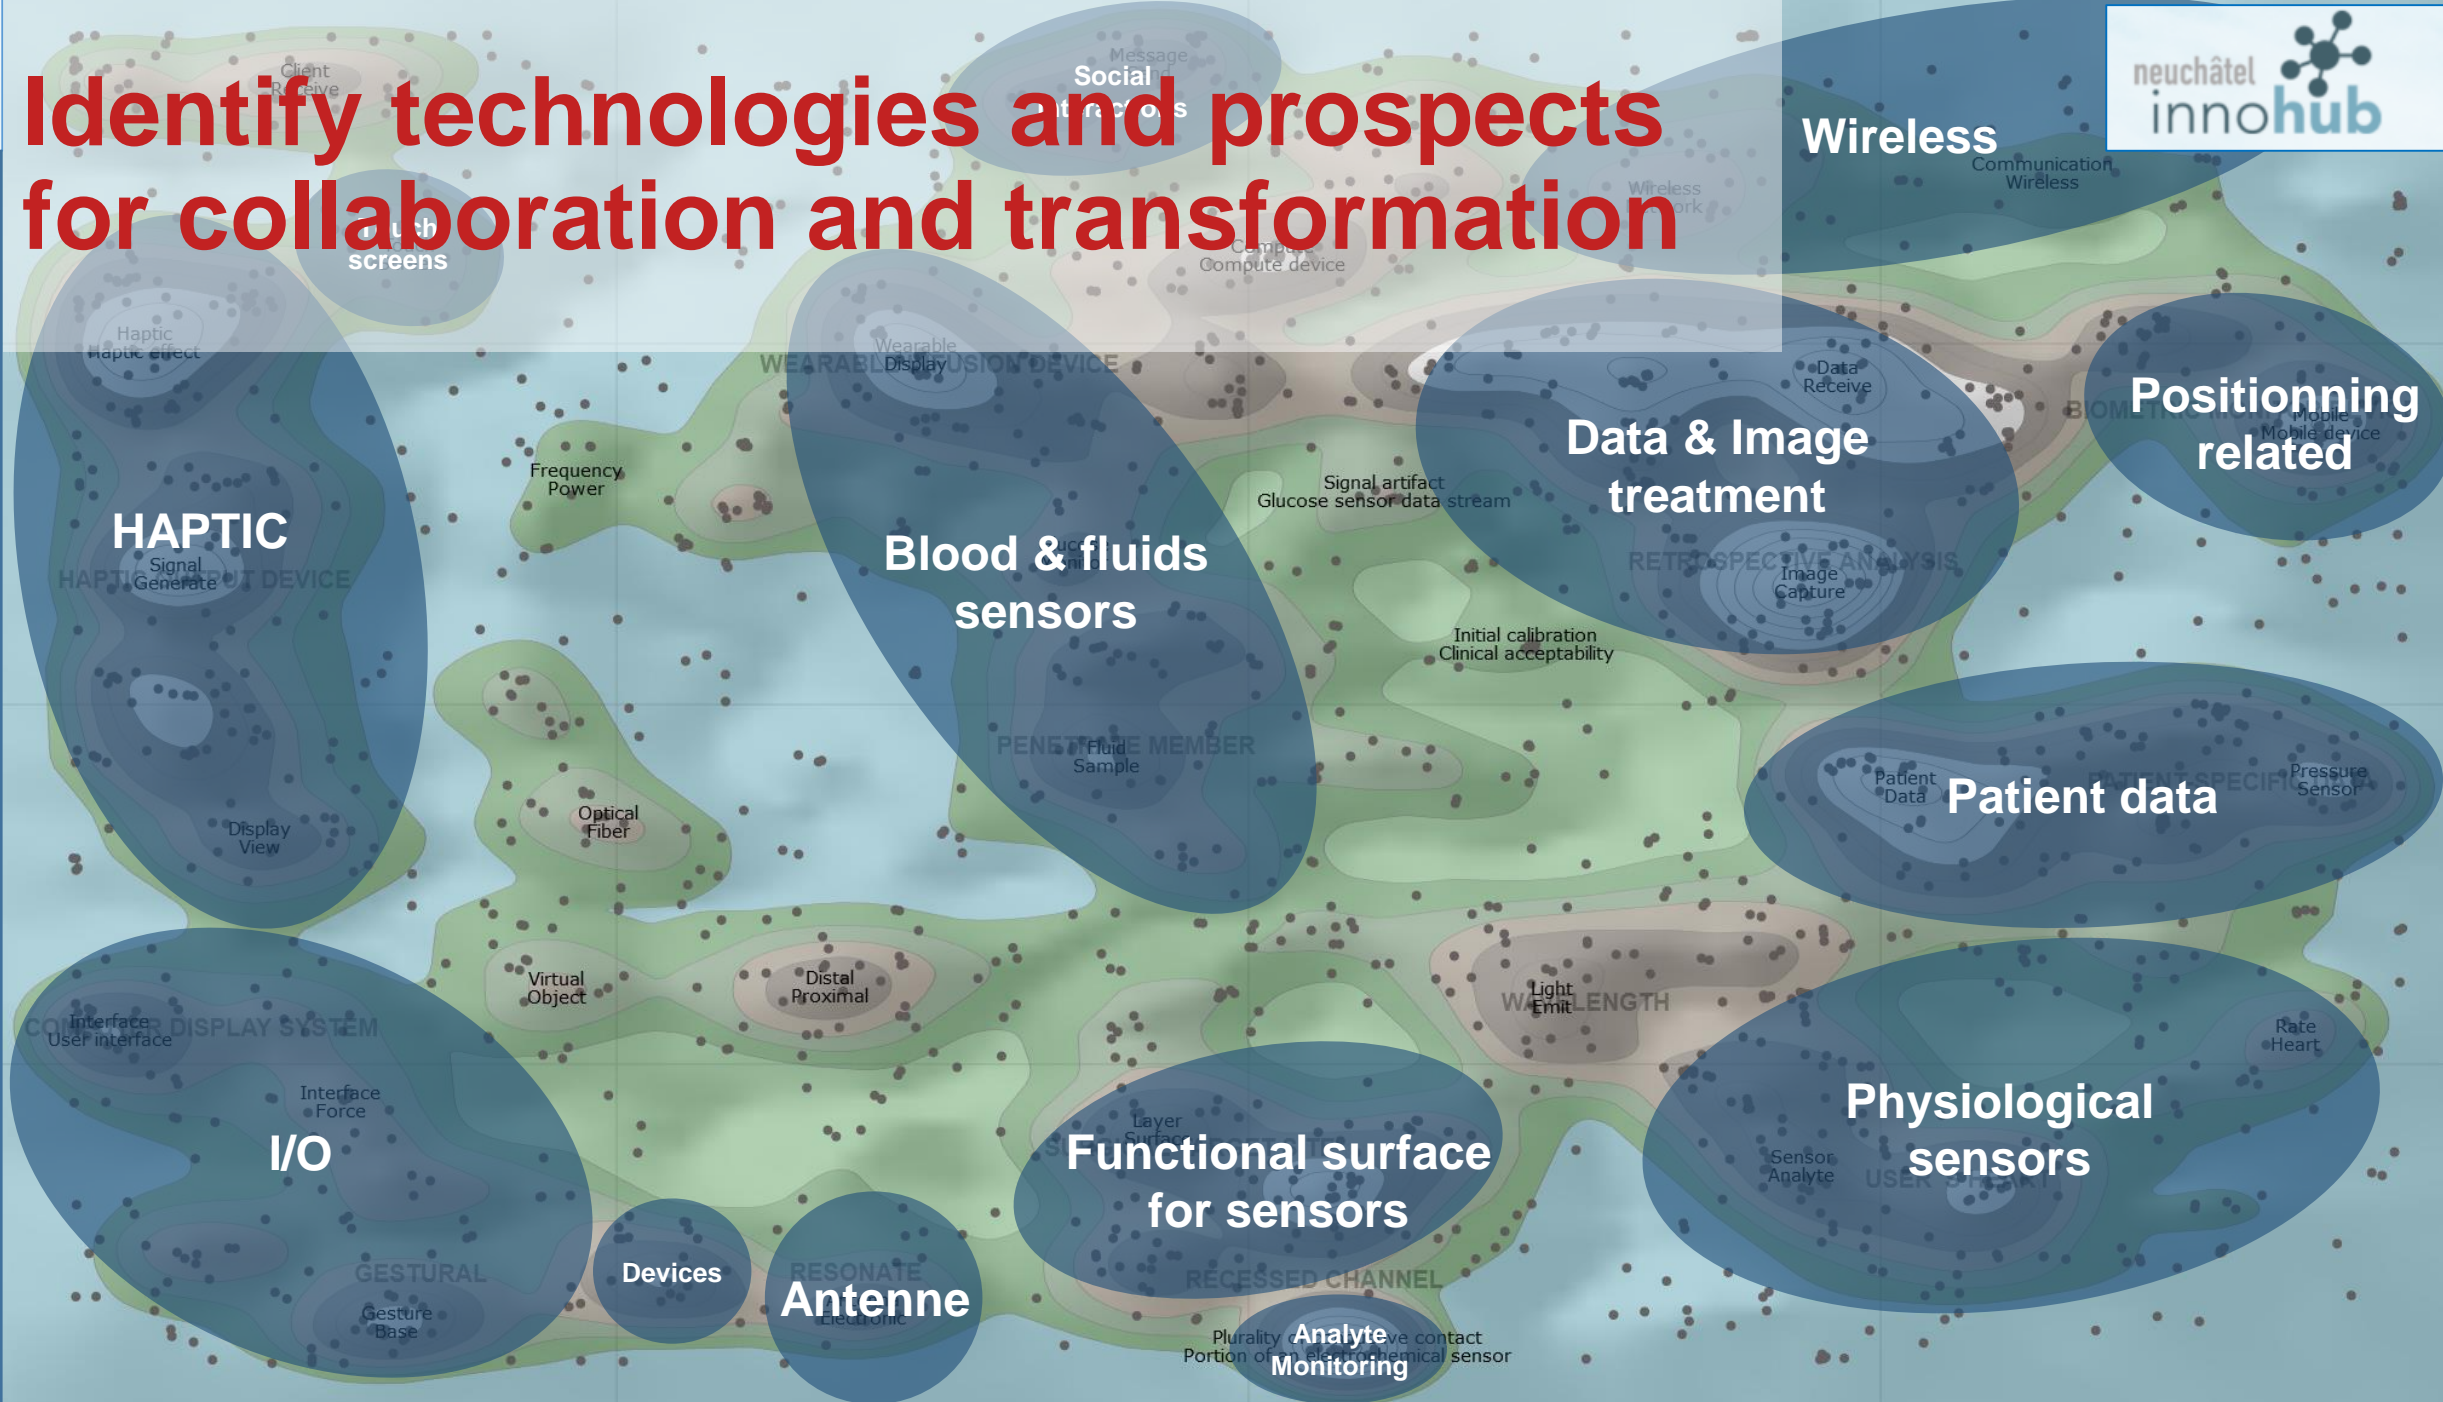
Identify technologies and prospects for collaboration and transformation

neuchâtel innohub

Client
Receive

Message
Social
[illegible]

Wireless
Communication
Wireless

Wireless
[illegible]

Touch
screens

Compute device

Haptic
Haptic effect

WEARABLE INFUSION DEVICE
Wearable
Display

Data
Receive

BIOMETRIC

Positionning
related
Mobile
Mobile device

Frequency
Power

Signal artifact
Glucose sensor data stream

Data & Image
treatment

HAPTIC
Signal
Generate
HAPTIC OUTPUT DEVICE

Blood & fluids
sensors

RETROSPECTIVE ANALYSIS
Image
Capture

Initial calibration
Clinical acceptability

PENETRATE MEMBER
Fluid
Sample

Optical
Fiber

Display
View

Patient
Data
Patient data
PATIENT SPECIFIC
Pressure
Sensor

Virtual
Object

Distal
Proximal

Light
Emit
WAVELENGTH

COMPUTER DISPLAY SYSTEM
Interface
User interface

Interface
Force

I/O

Rate
Heart

Layer
Surface
Functional surface
for sensors

Physiological
sensors
Sensor
Analyte
USER SPECIFIC

GESTURAL
Gesture
Base

Devices

RESONATE
Antenne
Electronic

RECESSED CHANNEL

Plurality
Analyte
Monitoring
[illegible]ve contact
Portion of an electrochemical sensor